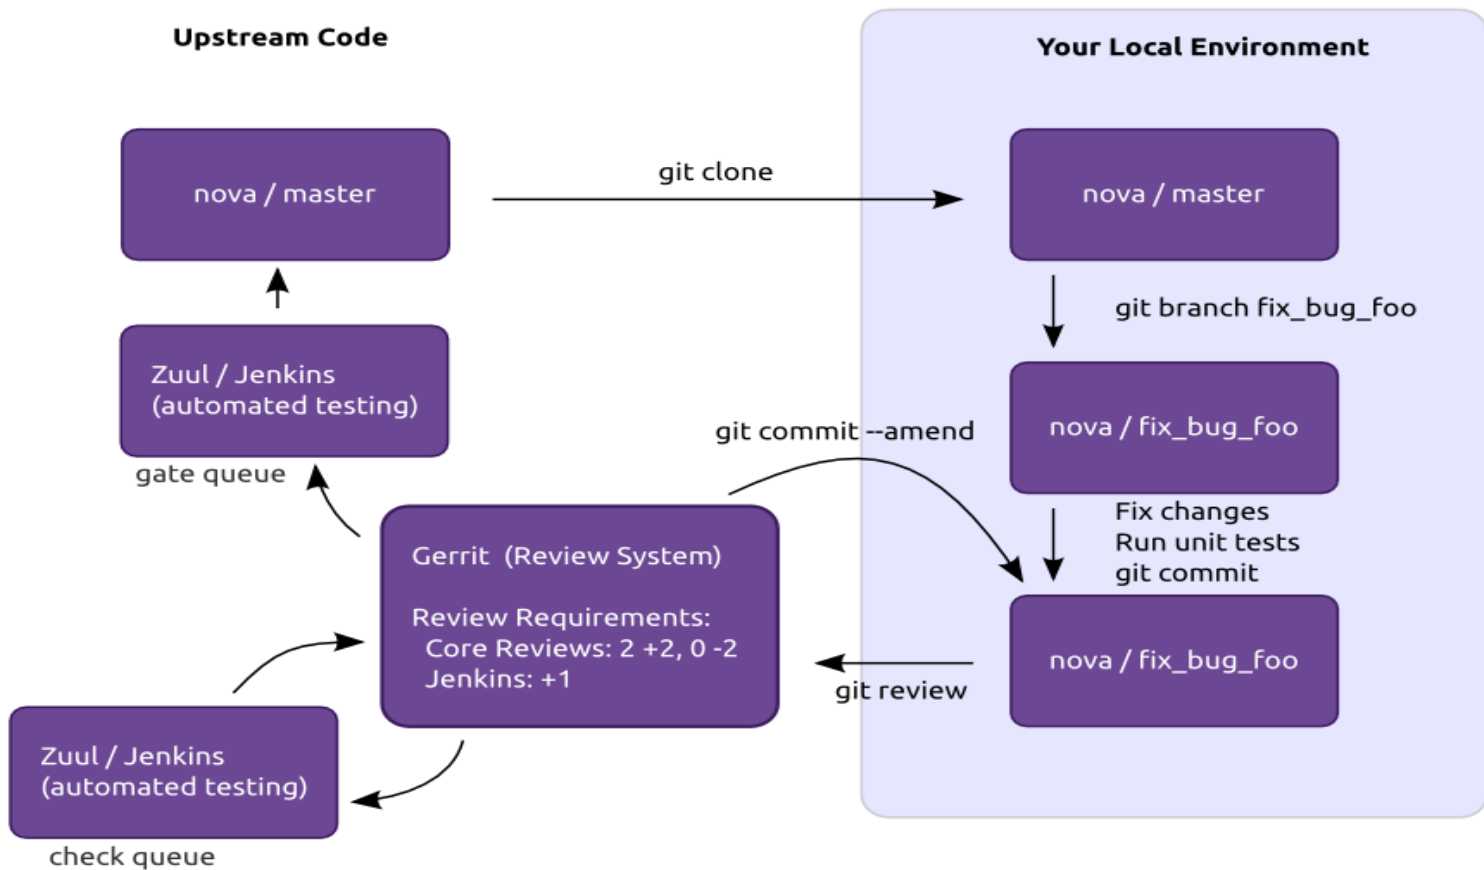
Upstream Code

Your Local Environment

nova / master

git clone

nova / master

git branch fix_bug_foo

Zuul / Jenkins
(automated testing)

gate queue

git commit --amend

nova / fix_bug_foo

Fix changes
Run unit tests
git commit

Gerrit (Review System)

Review Requirements:
Core Reviews: 2 +2, 0 -2
Jenkins: +1

nova / fix_bug_foo

git review

Zuul / Jenkins
(automated testing)

check queue